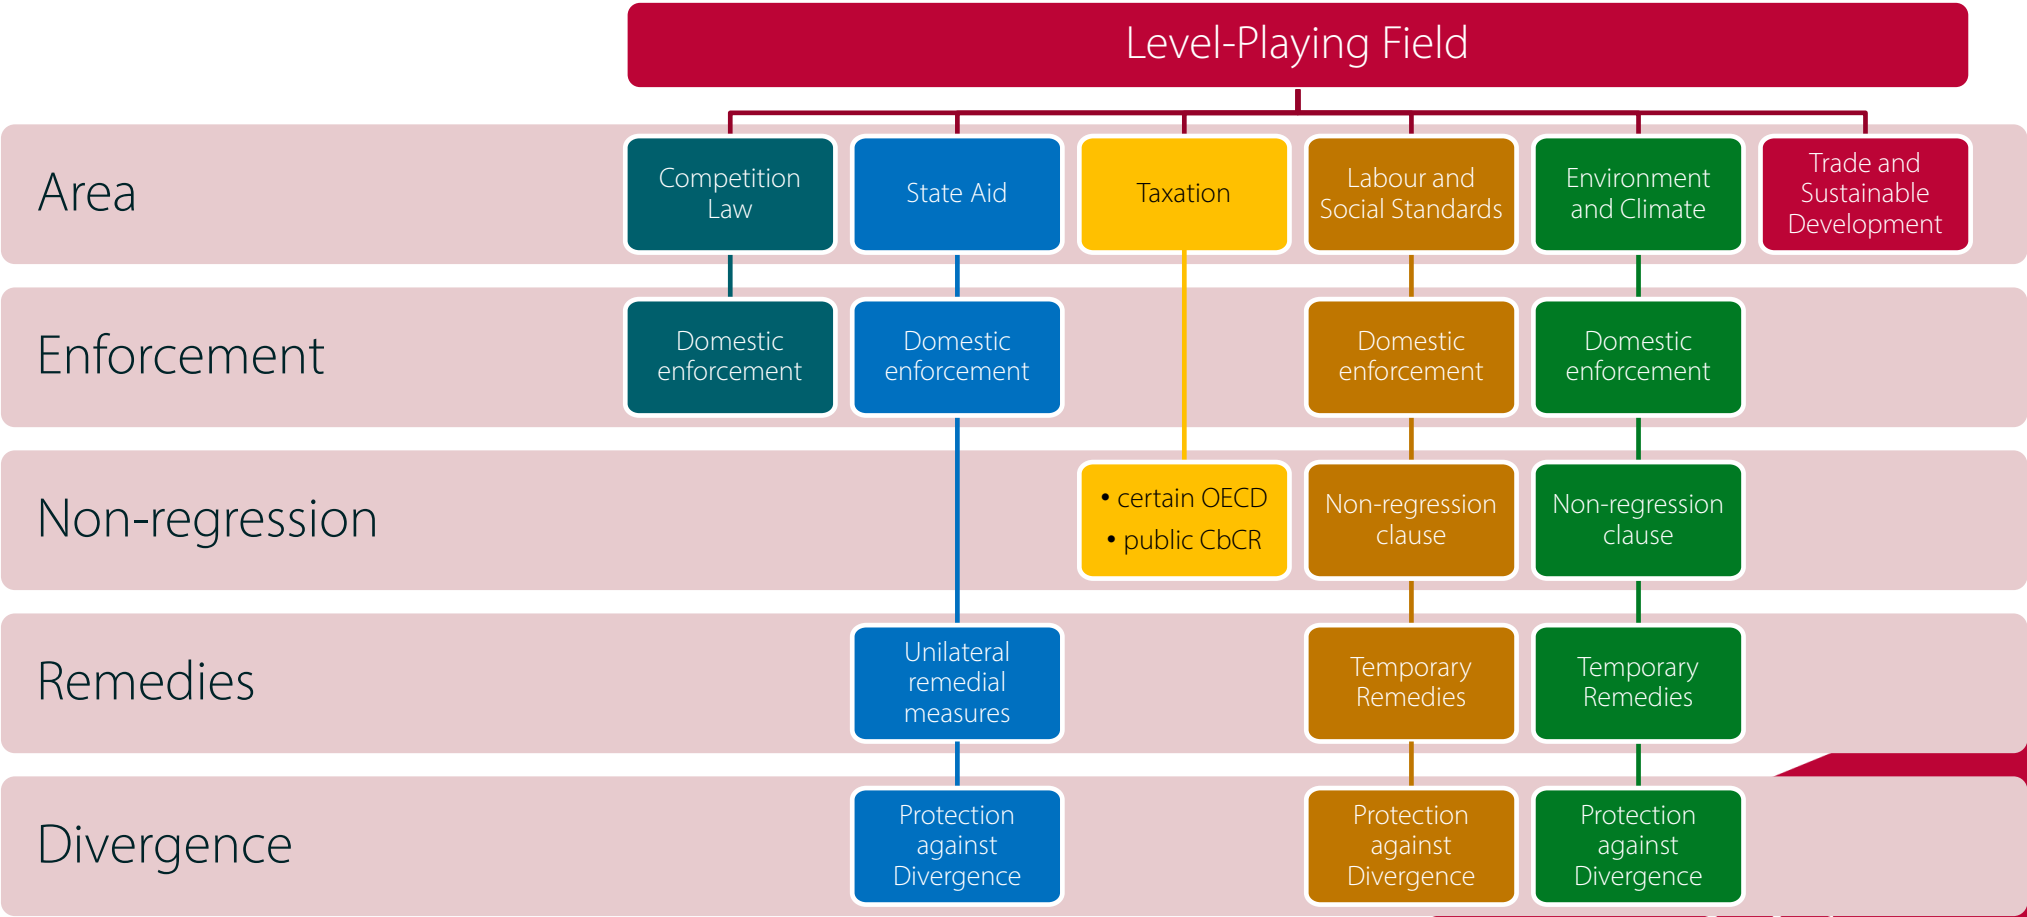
Level-Playing Field

Area

Competition Law

State Aid

Taxation

Labour and Social Standards

Environment and Climate

Trade and Sustainable Development

Enforcement

Domestic enforcement

Domestic enforcement

Domestic enforcement

Domestic enforcement

Non-regression

• certain OECD
• public CbCR

Non-regression clause

Non-regression clause

Remedies

Unilateral remedial measures

Temporary Remedies

Temporary Remedies

Divergence

Protection against Divergence

Protection against Divergence

Protection against Divergence